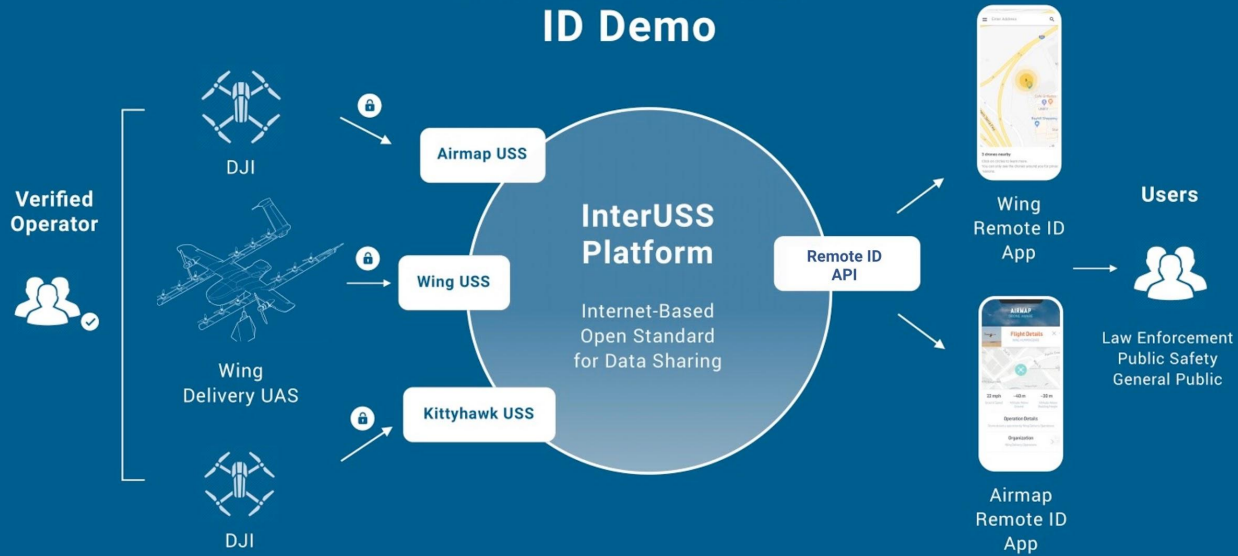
ID Demo

Verified Operator

DJI

Wing Delivery UAS

DJI

Airmap USS

Wing USS

Kittyhawk USS

InterUSS Platform

Internet-Based Open Standard for Data Sharing

Remote ID API

Wing Remote ID App

Airmap Remote ID App

Users

Law Enforcement
Public Safety
General Public

AIRMAP

Flight Details

Operation Details

Organization